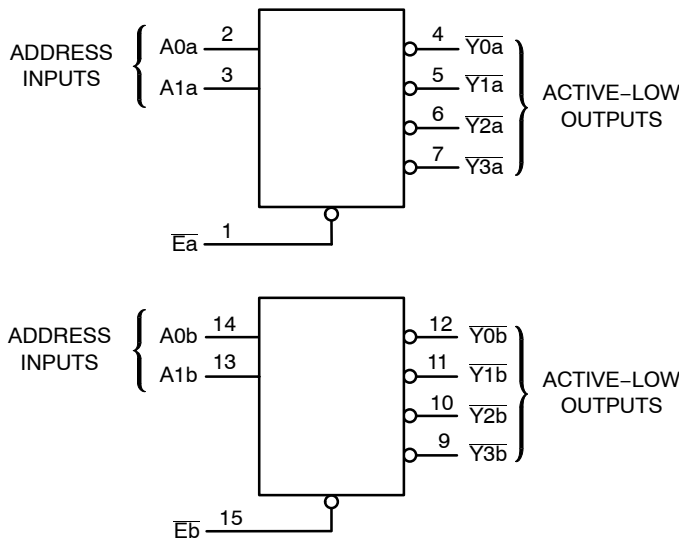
ADDRESS INPUTS

A0a 2

A1a 3

4 $\overline{Y0a}$

5 $\overline{Y1a}$

6 $\overline{Y2a}$

7 $\overline{Y3a}$

ACTIVE−LOW OUTPUTS

$\overline{Ea}$ 1

ADDRESS INPUTS

A0b 14

A1b 13

12 $\overline{Y0b}$

11 $\overline{Y1b}$

10 $\overline{Y2b}$

9 $\overline{Y3b}$

ACTIVE−LOW OUTPUTS

$\overline{Eb}$ 15